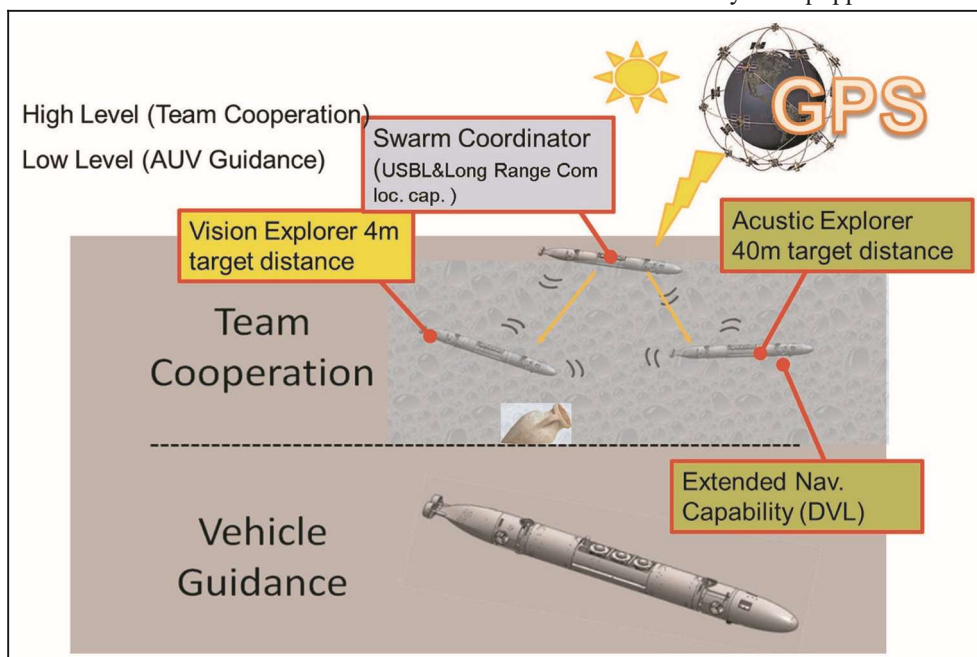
High Level (Team Cooperation)

Low Level (AUV Guidance)

Swarm Coordinator (USBL&Long Range Com loc. cap. )

GPS

Vision Explorer 4m target distance

Acustic Explorer 40m target distance

Team Cooperation

Extended Nav. Capability (DVL)

Vehicle Guidance